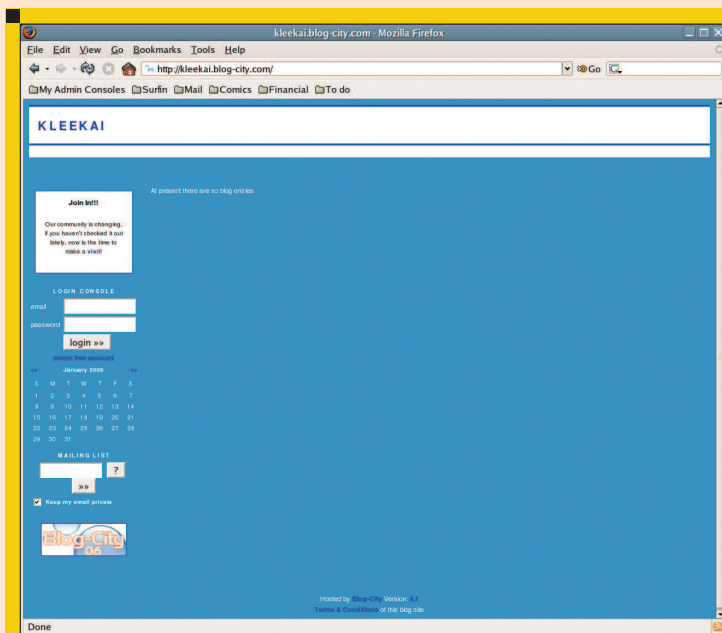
kleekai.blog-city.com - Mozilla Firefox

File Edit View Go Bookmarks Tools Help

http://kleekai.blog-city.com/

Go

My Admin Consoles Surfin Mail Comics Financial To do

KLEEKAI

At present there are no blog entries

Join In!!!

Our community is changing, if you haven't checked it out lately, now is the time to make a visit!

LOGIN CONSOLE

email

password

login »»

create free account

<< January 2006 >>

| S | M | T | W | T | F | S |
|---|---|---|---|---|---|---|
| 1 | 2 | 3 | 4 | 5 | 6 | 7 |
| 8 | 9 | 10 | 11 | 12 | 13 | 14 |
| 15 | 16 | 17 | 18 | 19 | 20 | 21 |
| 22 | 23 | 24 | 25 | 26 | 27 | 28 |
| 29 | 30 | 31 | | | | |

MAILING LIST

?

»»

Keep my email private

Blog-City 06

Hosted by Blog-City Version 4.1

Terms & Conditions of this blog site

Done